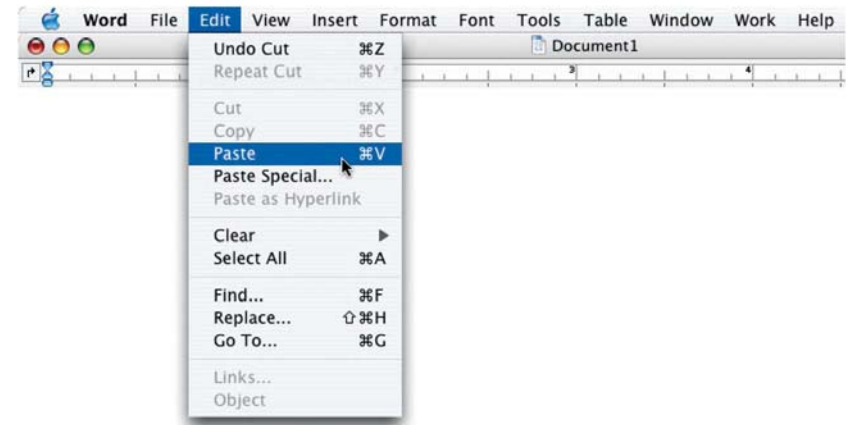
Word File Edit View Insert Format Font Tools Table Window Work Help

Document1

Undo Cut ⌘Z
Repeat Cut ⌘Y

Cut ⌘X
Copy ⌘C
Paste ⌘V
Paste Special...
Paste as Hyperlink

Clear ▶
Select All ⌘A

Find... ⌘F
Replace... ⇧⌘H
Go To... ⌘G

Links...
Object